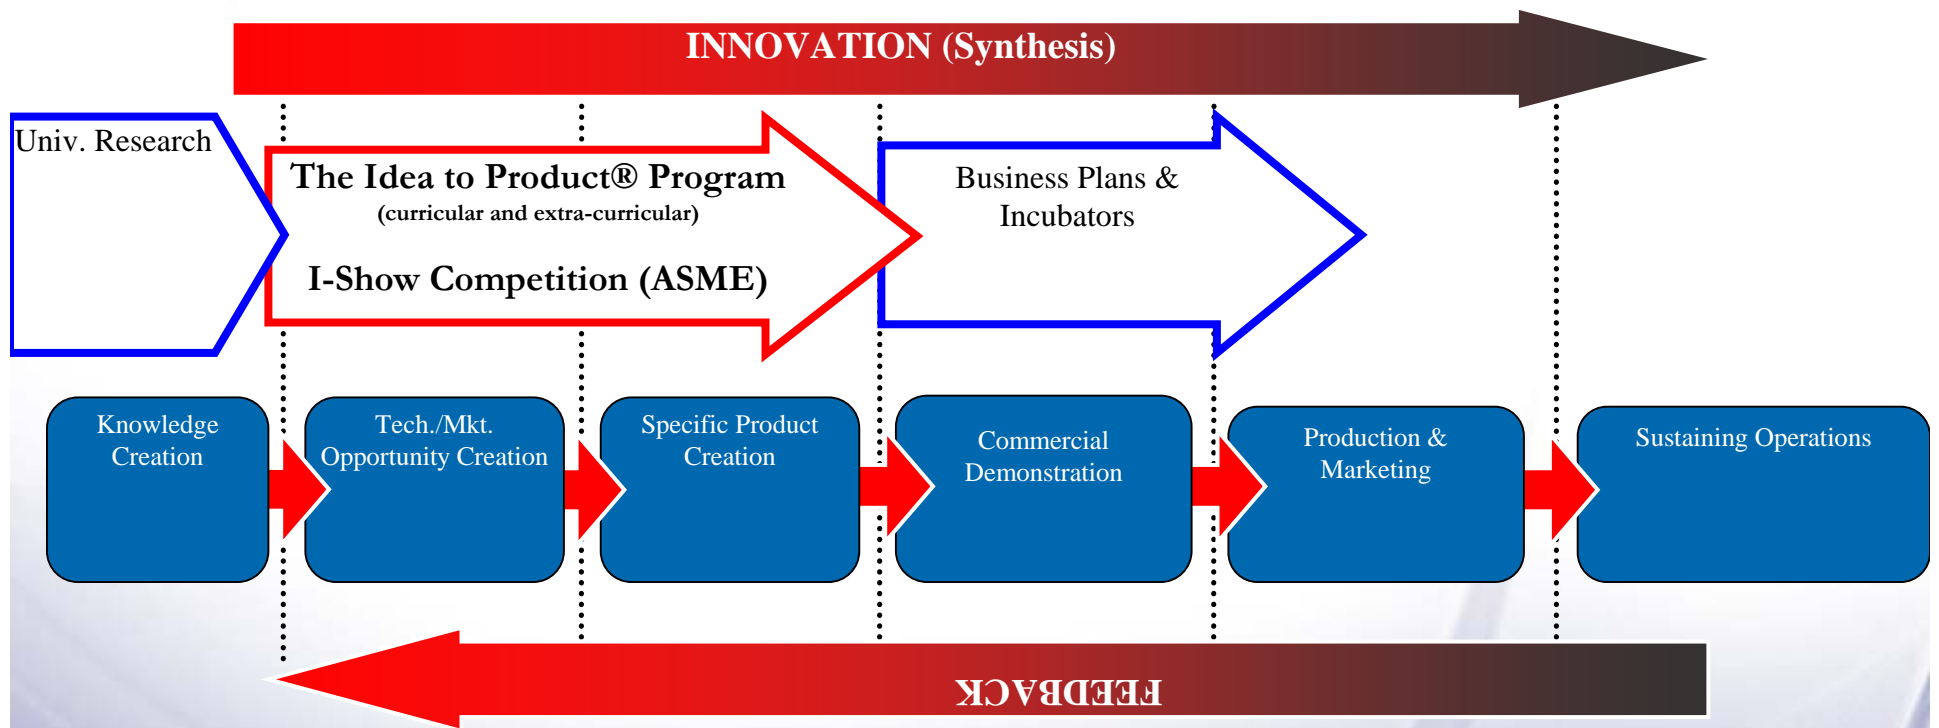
INNOVATION (Synthesis)

Univ. Research

The Idea to Product® Program
(curricular and extra-curricular)

I-Show Competition (ASME)

Business Plans & Incubators

Knowledge Creation

Tech./Mkt. Opportunity Creation

Specific Product Creation

Commercial Demonstration

Production & Marketing

Sustaining Operations

FEEDBACK